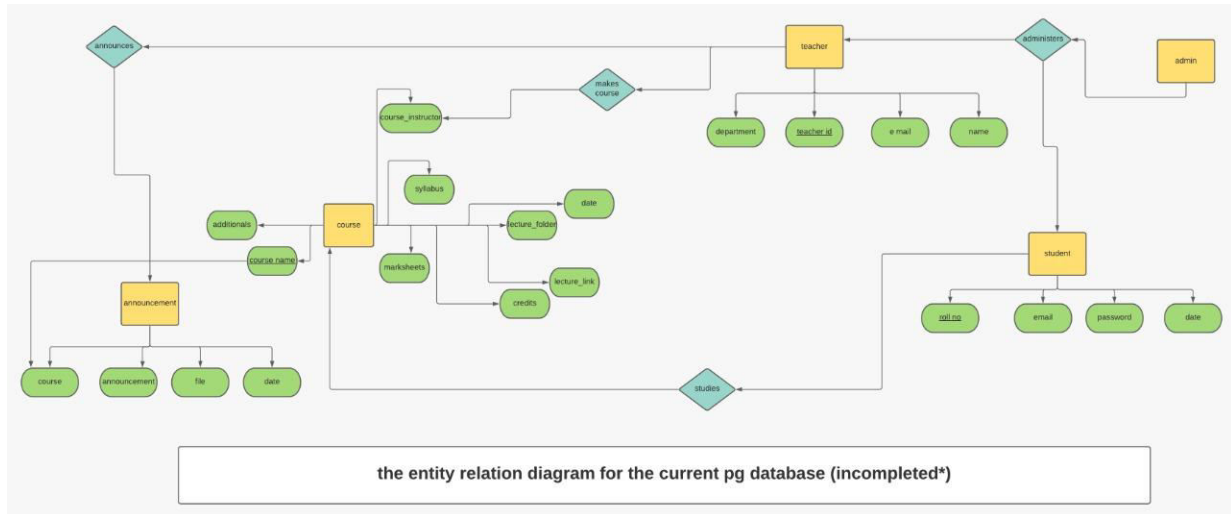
announces

teacher

administers

admin

makes course

course_instructor

department

teacher id

e mail

name

syllabus

date

additionals

course

lecture_folder

course name

marksheets

lecture_link

student

announcement

credits

roll no

email

password

date

course

announcement

file

date

studies

the entity relation diagram for the current pg database (incompleted*)